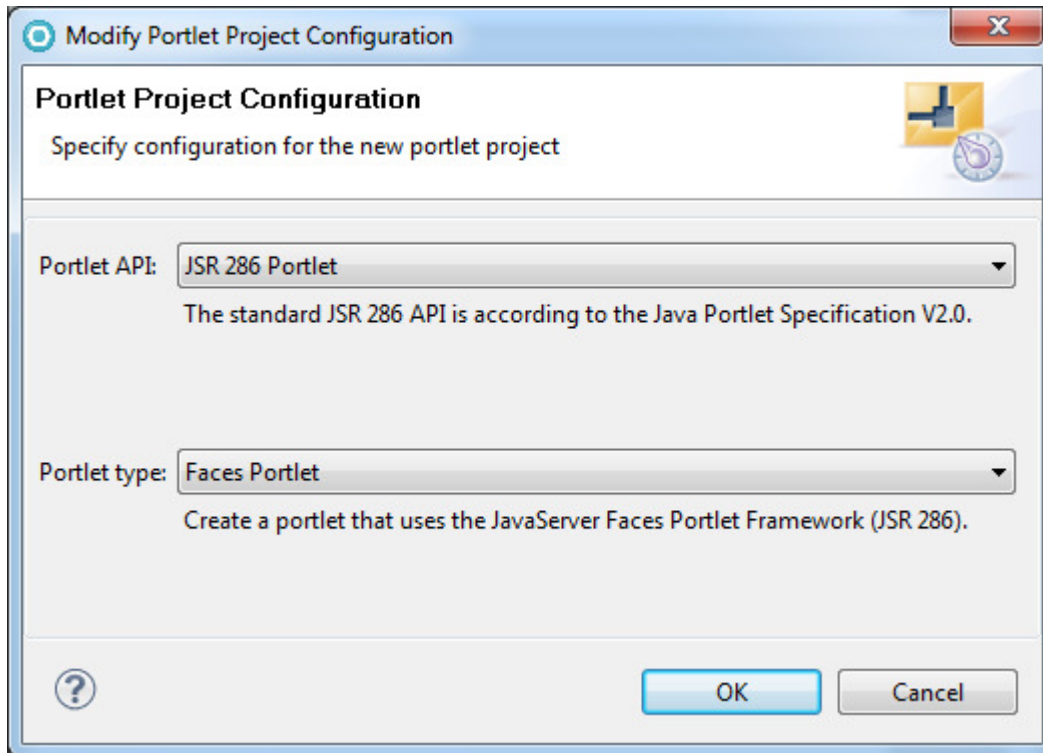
Modify Portlet Project Configuration

Portlet Project Configuration

Specify configuration for the new portlet project

Portlet API: JSR 286 Portlet

The standard JSR 286 API is according to the Java Portlet Specification V2.0.

Portlet type: Faces Portlet

Create a portlet that uses the JavaServer Faces Portlet Framework (JSR 286).

?

OK

Cancel